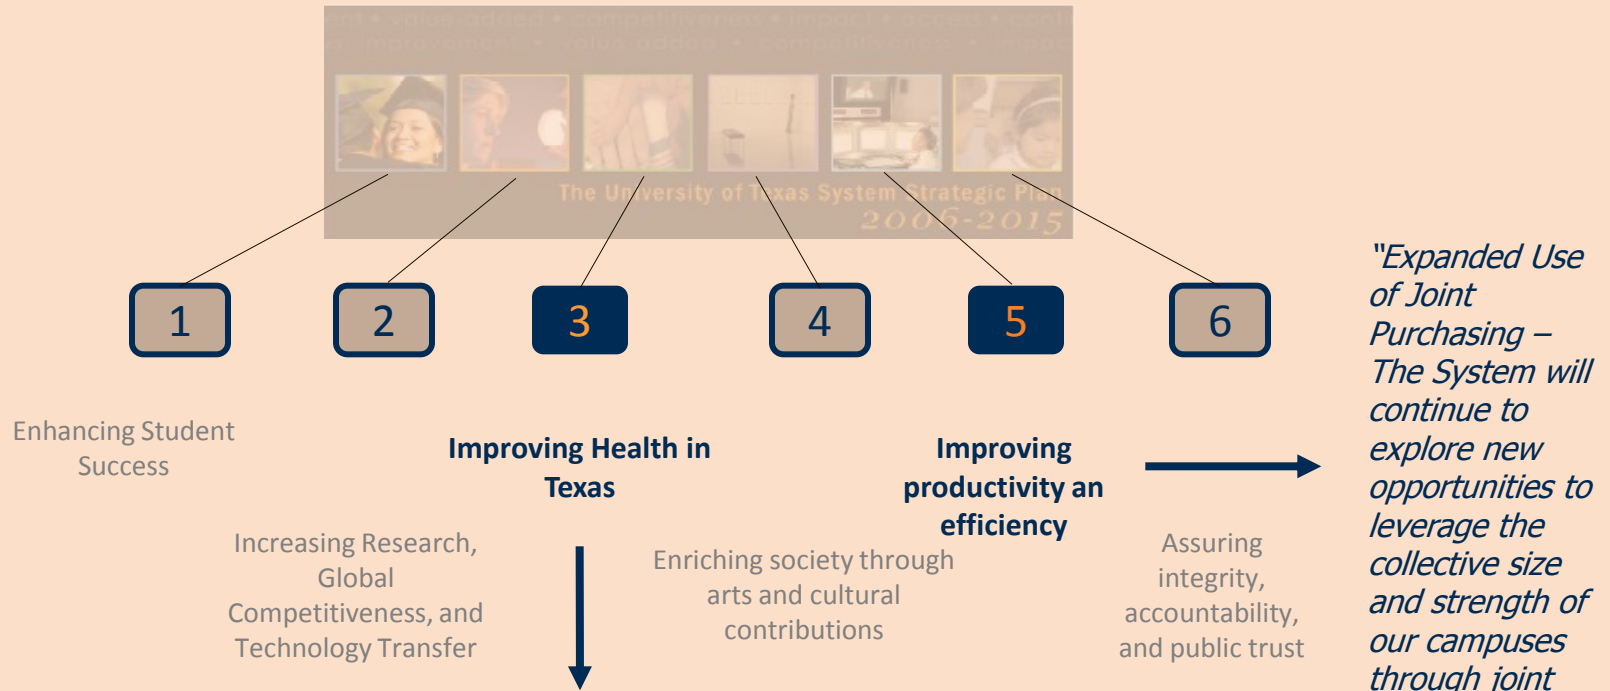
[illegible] • value added • competitiveness • impact • access • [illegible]
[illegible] improvement • value added • competitiveness • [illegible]

The University of Texas System Strategic Plan
2006-2015

1

2

3

4

5

6

Enhancing Student Success

Improving Health in Texas

Improving productivity an efficiency

"Expanded Use of Joint Purchasing – The System will continue to explore new opportunities to leverage the collective size and strength of our campuses through joint

Increasing Research, Global Competitiveness, and Technology Transfer

Enriching society through arts and cultural contributions

Assuring integrity, accountability, and public trust